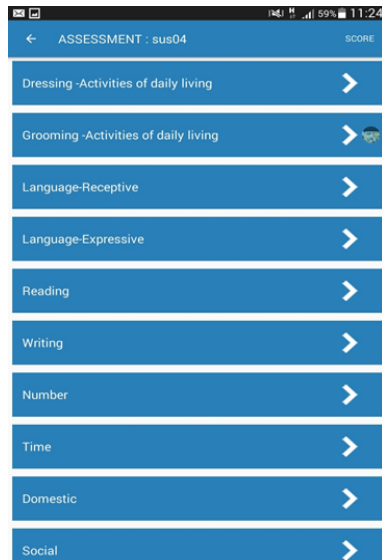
59% 11:24

ASSESSMENT : sus04

SCORE

Dressing -Activities of daily living

Grooming -Activities of daily living

Language-Receptive

Language-Expressive

Reading

Writing

Number

Time

Domestic

Social